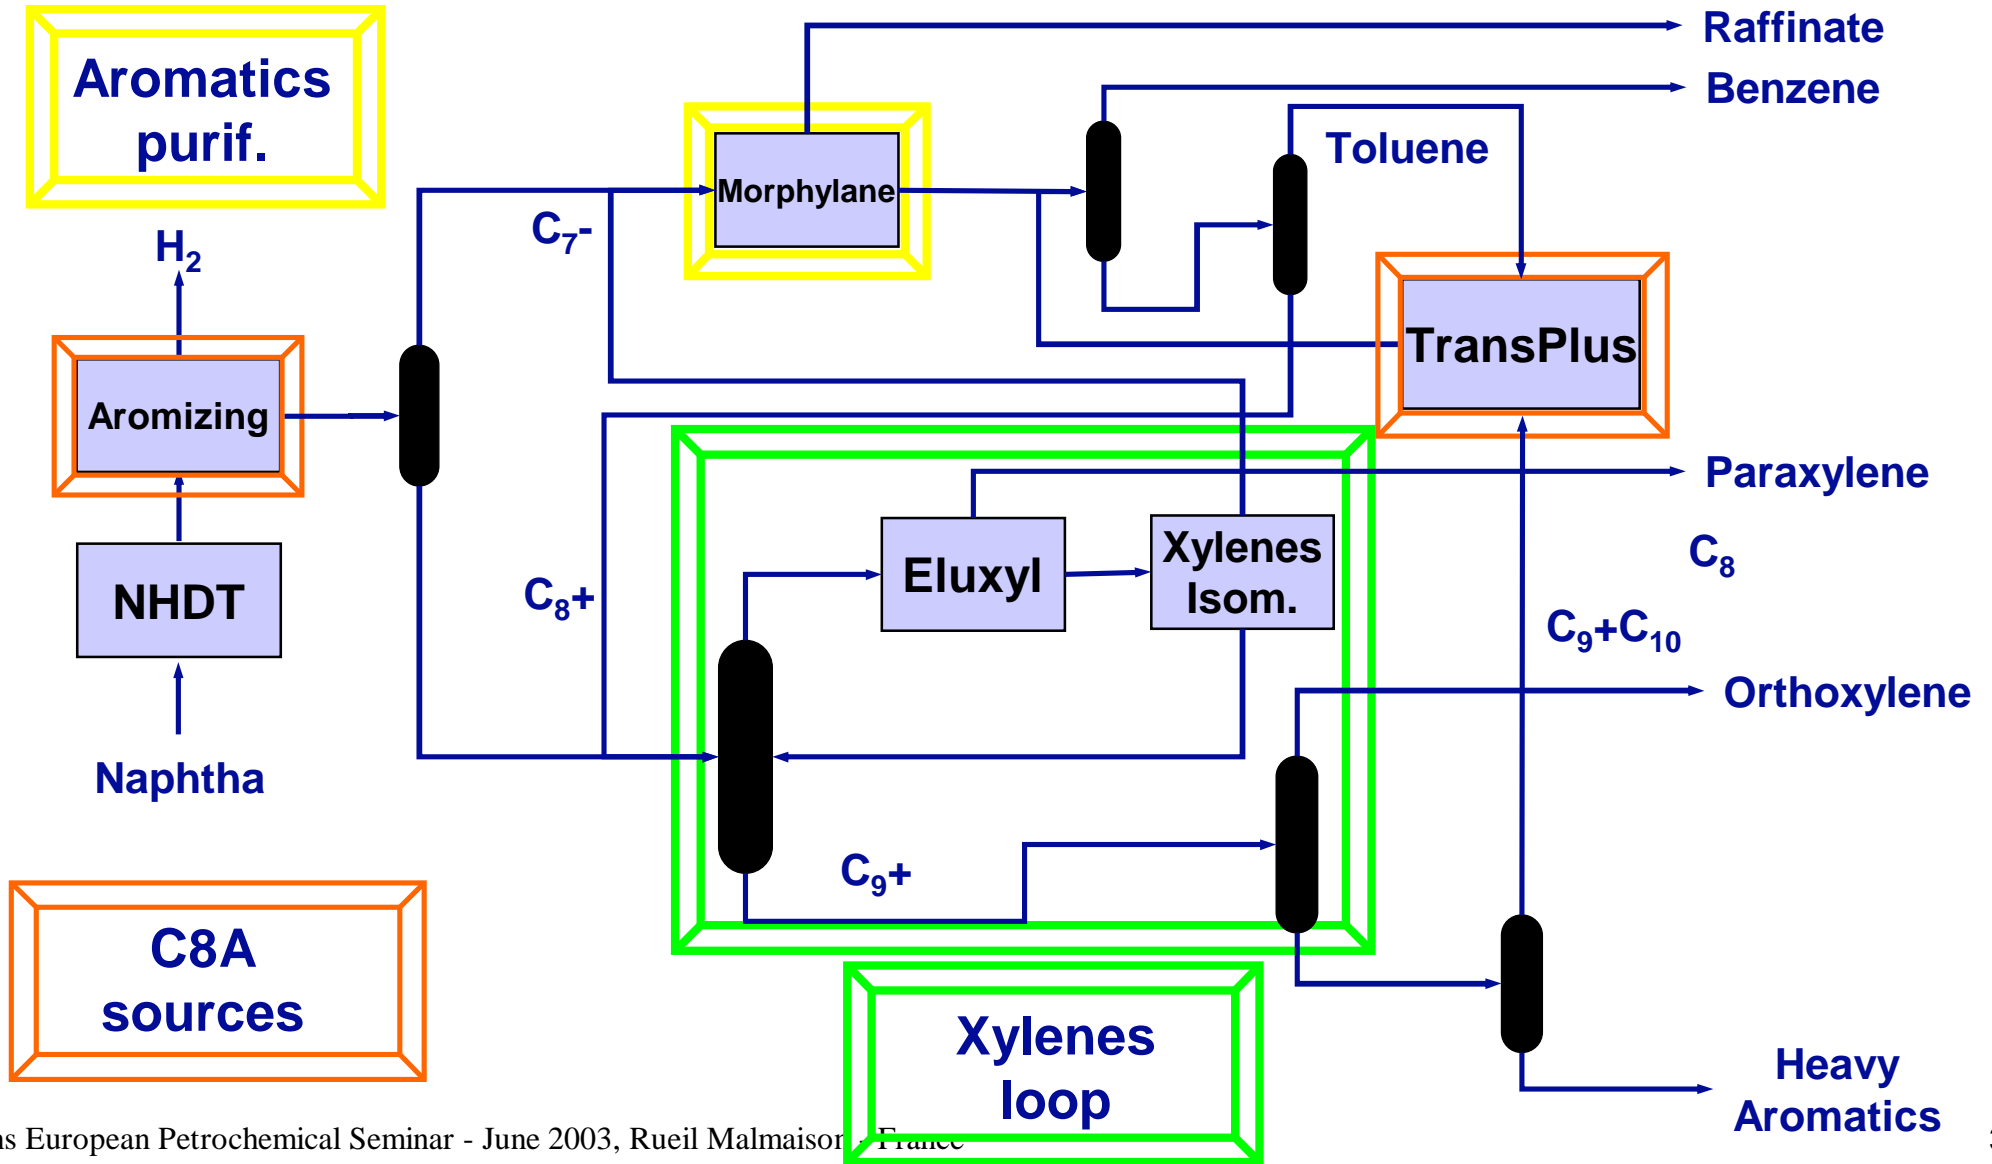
Aromatics purif.

Raffinate

Benzene

Toluene

Morphylane

$H_2$

$C_7$-

TransPlus

Aromizing

Paraxylene

$C_8$

Eluxyl

Xylenes Isom.

NHDT

$C_8$+

$C_9$+$C_{10}$

Orthoxylene

Naphtha

$C_9$+

C8A sources

Xylenes loop

Heavy Aromatics

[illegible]s European Petrochemical Seminar - June 2003, Rueil Malmaison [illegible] France